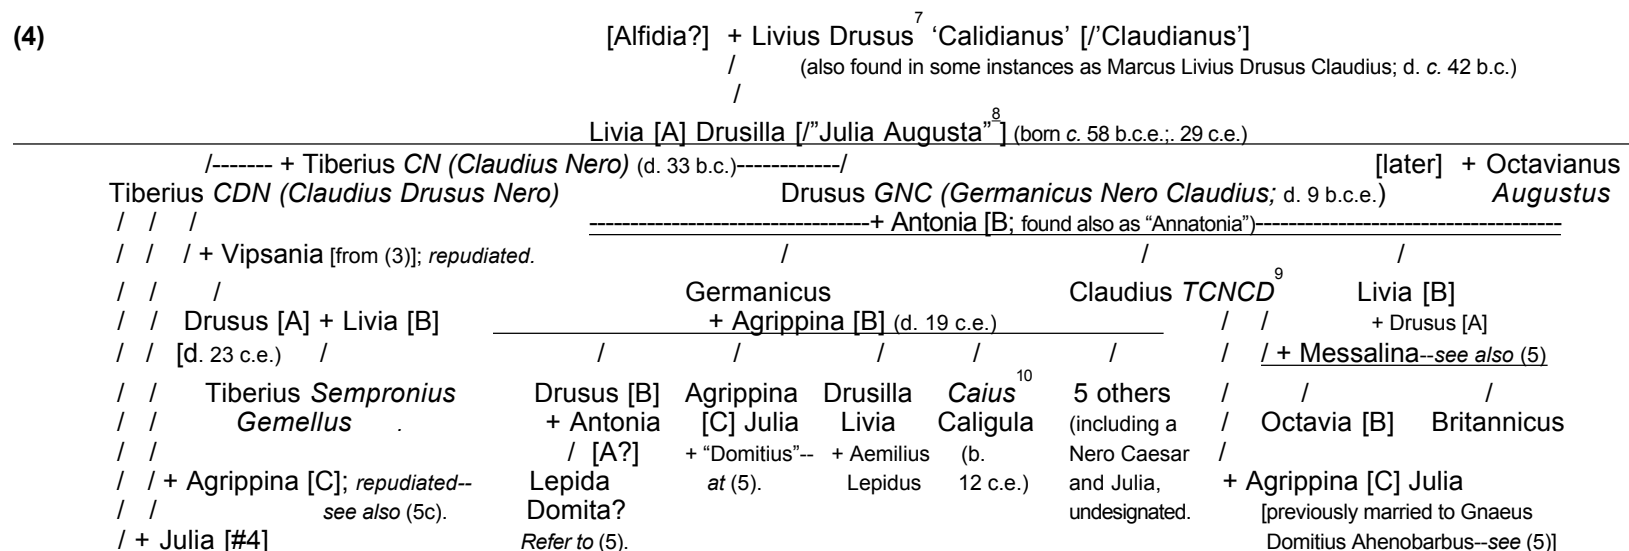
(4)

[Alfidia?] + Livius Drusus$^{7}$ 'Calidianus' [/'Claudianus']
/ (also found in some instances as Marcus Livius Drusus Claudius; d. c. 42 b.c.)
/
Livia [A] Drusilla [/"Julia Augusta"$^{8}$] (born c. 58 b.c.e.;. 29 c.e.)

/------- + Tiberius CN (Claudius Nero) (d. 33 b.c.)------------/ [later] + Octavianus Augustus

Tiberius CDN (Claudius Drusus Nero)

Drusus GNC (Germanicus Nero Claudius; d. 9 b.c.e.)

/ / /
--------------------------------+ Antonia [B; found also as "Annatonia")------------------------------------

/ / / + Vipsania [from (3)]; repudiated.
/ / /
/ / Drusus [A] + Livia [B]
/ / [d. 23 c.e.) /
/ / Tiberius Sempronius Gemellus .
/ /
/ / + Agrippina [C]; repudiated-- see also (5c).
/ /
/ + Julia [#4]

Germanicus
+ Agrippina [B] (d. 19 c.e.)

Drusus [B] + Antonia / [A?]
Lepida Domita?
Refer to (5).

Agrippina [C] Julia
+ "Domitius"-- at (5).

Drusilla Livia
+ Aemilius Lepidus

Caius$^{10}$ Caligula
(b. 12 c.e.)

5 others (including a Nero Caesar and Julia, undesignated.

Claudius TCNCD$^{9}$

Livia [B]
+ Drusus [A]

/ / / + Messalina--see also (5)
/ / /
/ Octavia [B] Britannicus
/
+ Agrippina [C] Julia
[previously married to Gnaeus Domitius Ahenobarbus--see (5)]